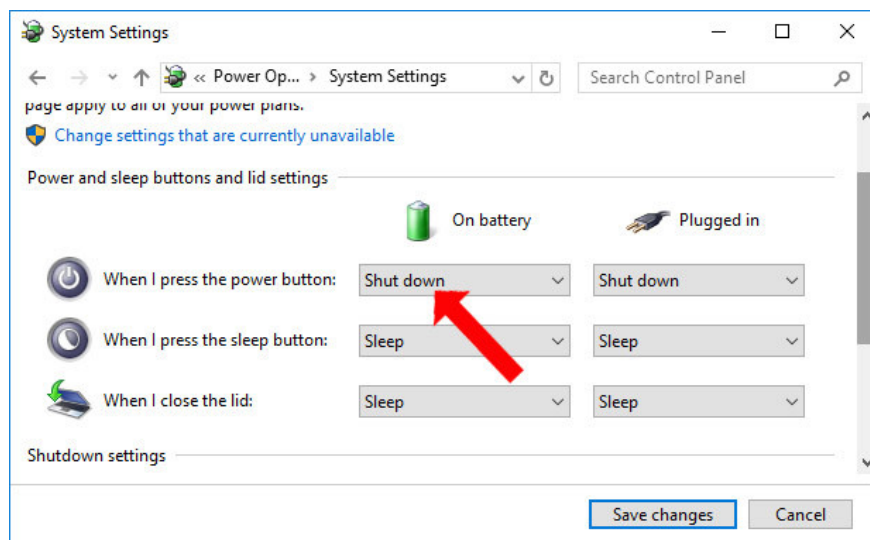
System Settings

« Power Op... › System Settings

Search Control Panel

page apply to all of your power plans.

Change settings that are currently unavailable

Power and sleep buttons and lid settings

On battery

Plugged in

| | On battery | Plugged in |
|---|---|---|
| When I press the power button: | Shut down | Shut down |
| When I press the sleep button: | Sleep | Sleep |
| When I close the lid: | Sleep | Sleep |

Shutdown settings

Save changes

Cancel